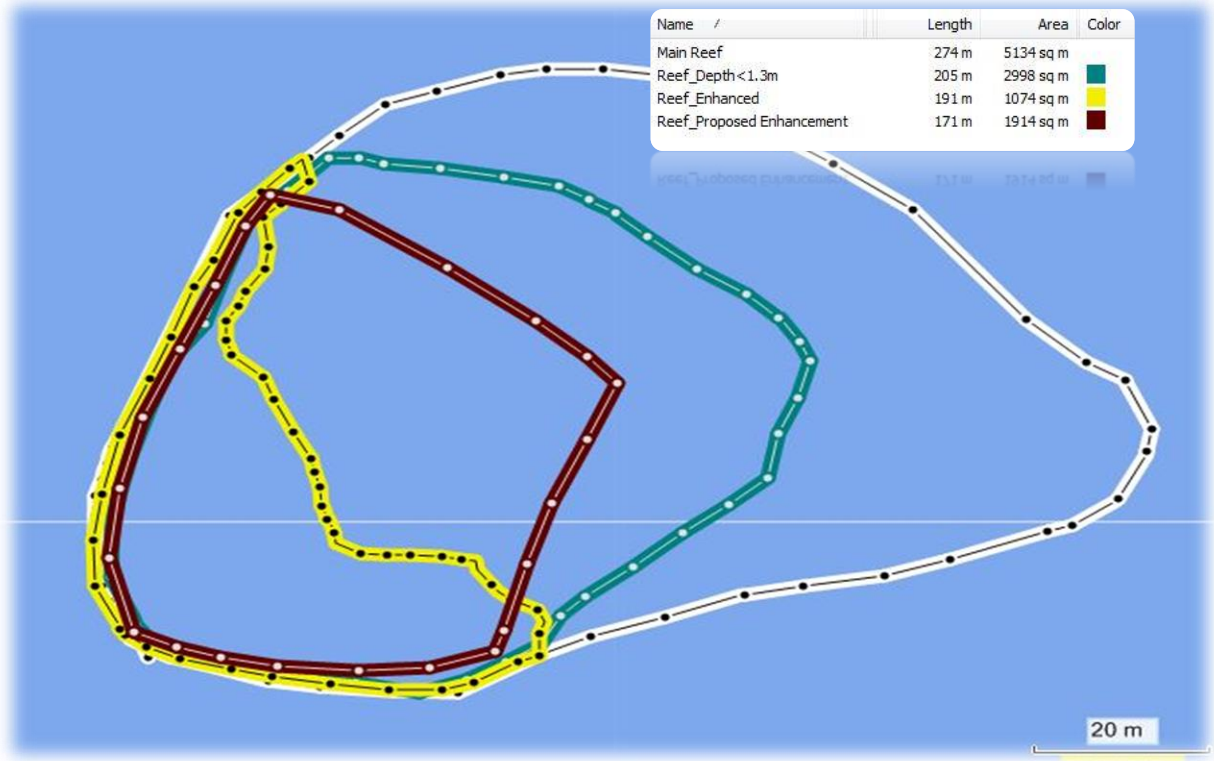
| Name | Length | Area | Color |
|---|---|---|---|
| Main Reef | 274 m | 5134 sq m | |
| Reef_Depth<1.3m | 205 m | 2998 sq m | |
| Reef_Enhanced | 191 m | 1074 sq m | |
| Reef_Proposed Enhancement | 171 m | 1914 sq m | |

20 m